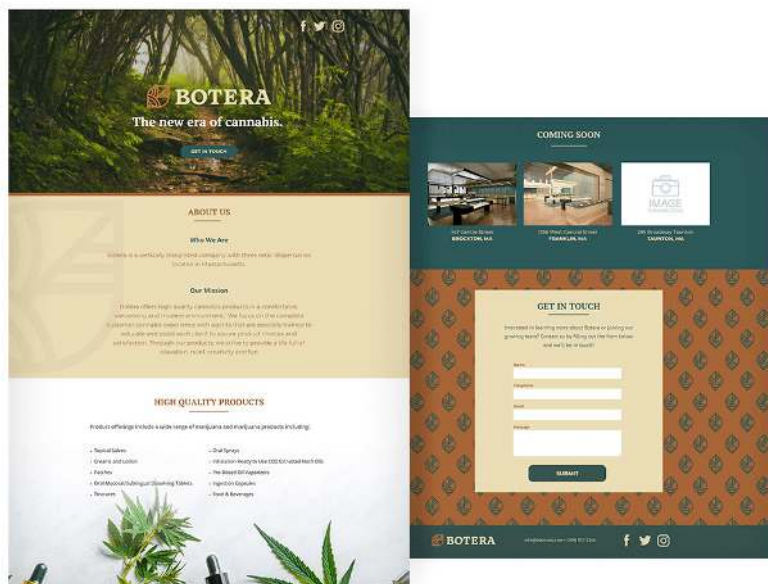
BOTERA

The new era of cannabis.

GET IN TOUCH

ABOUT US

Who We Are

Botera is a vertically integrated company with three retail dispensaries located in Massachusetts.

Our Mission

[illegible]

HIGH QUALITY PRODUCTS

Product offerings include a wide range of marijuana and marijuana products including:

- Topical Salves
- Creams and Lotion
- Patches
- Oral/Mucosal/Sublingual Dissolving Tablets
- Tinctures

- Oral Sprays
- Inhalation Ready/Vape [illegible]
- Pre-Rolled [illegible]
- Ingestion Capsules
- Food & Beverages

COMING SOON

IMAGE

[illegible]
BROCKTON, MA

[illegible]
FRANKLIN, MA

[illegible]
TAUNTON, MA

GET IN TOUCH

Interested in learning more about Botera or joining our growing team? Contact us by filling out the form below and we'll be in touch!

Name

Telephone

Email

Message

SUBMIT

BOTERA

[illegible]